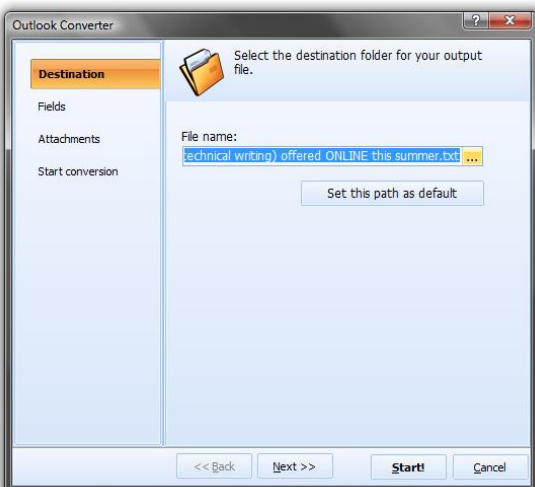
Outlook Converter

?

X

Destination

Fields

Attachments

Start conversion

Select the destination folder for your output file.

File name:

technical writing) offered ONLINE this summer.txt

...

Set this path as default

<< Back

Next >>

Start!

Cancel